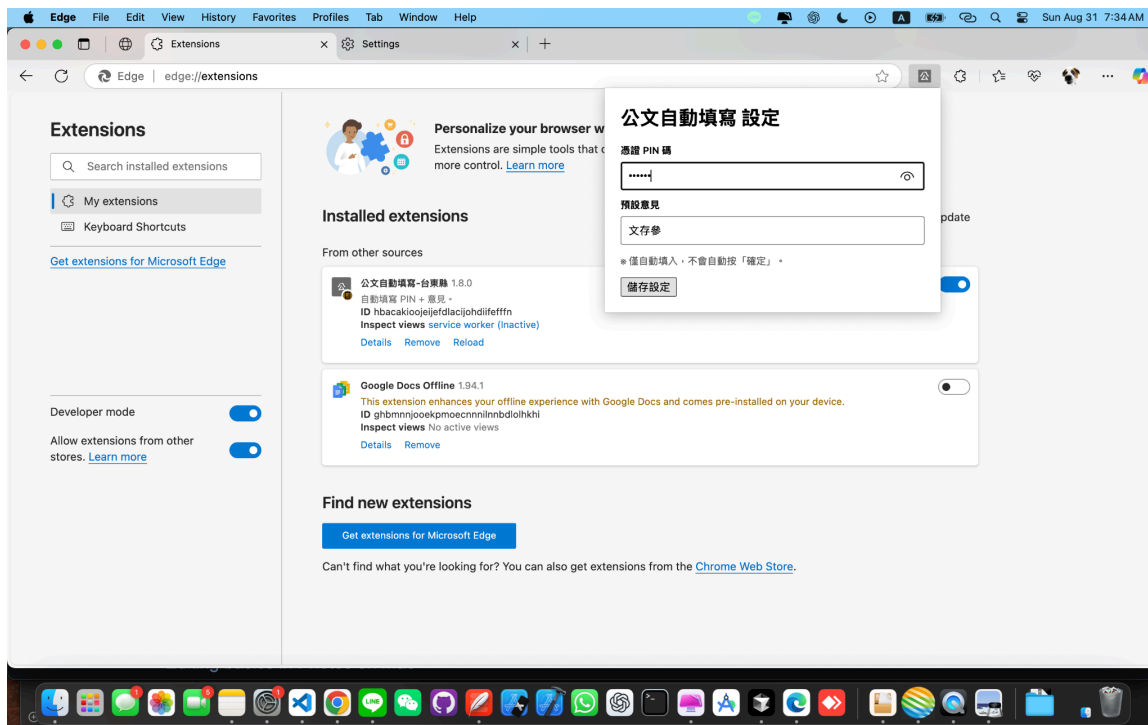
Edge File Edit View History Favorites Profiles Tab Window Help

Sun Aug 31 7:34 AM

Extensions × Settings × +

Edge | edge://extensions

Extensions

Search installed extensions

My extensions

Keyboard Shortcuts

Get extensions for Microsoft Edge

Developer mode

Allow extensions from other stores. Learn more

Personalize your browser w

Extensions are simple tools that c more control. Learn more

Installed extensions

pdate

From other sources

公文自動填寫-台東縣 1.8.0
自動填寫 PIN + 意見。
ID hbacakioojeijefdlacijohdiifefffn
Inspect views service worker (Inactive)
Details Remove Reload

Google Docs Offline 1.94.1
This extension enhances your offline experience with Google Docs and comes pre-installed on your device.
ID ghbmnnjooekpmoecnnnilnnbdlolhkhi
Inspect views No active views
Details Remove

Find new extensions

Get extensions for Microsoft Edge

Can't find what you're looking for? You can also get extensions from the Chrome Web Store.

公文自動填寫 設定

憑證 PIN 碼

••••••

預設意見

文存參

※僅自動填入，不會自動按「確定」。

儲存設定